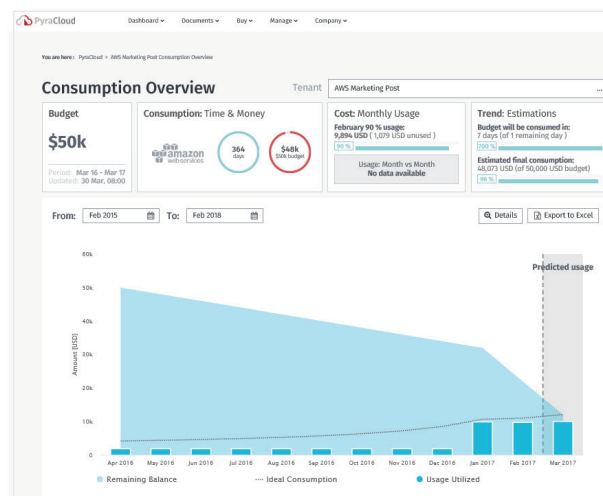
PyraCloud Dashboard Documents Buy Manage Company

You are here: PyraCloud > AWS Marketing Post Consumption Overview

Consumption Overview

Tenant AWS Marketing Post

Budget

$50k

Period: Mar 16 - Mar 17
Updated: 30 Mar, 08:00

Consumption: Time & Money

amazon webservices

364 days

$48k $50k budget

Cost: Monthly Usage

February 90 % usage:
9,894 USD ( 1,079 USD unused )

90 %

Usage: Month vs Month
No data available

Trend: Estimations

Budget will be consumed in:
7 days (of 1 remaining day)

200 %

Estimated final consumption:
48,073 USD (of 50,000 USD budget)

96 %

From: Feb 2015 To: Feb 2018

Details Export to Excel

Predicted usage

60k
50k
40k
30k
20k
10k
0

Amount [USD]

Apr 2016 May 2016 Jun 2016 Jul 2016 Aug 2016 Sep 2016 Oct 2016 Nov 2016 Dec 2016 Jan 2017 Feb 2017 Mar 2017

Remaining Balance Ideal Consumption Usage Utilized